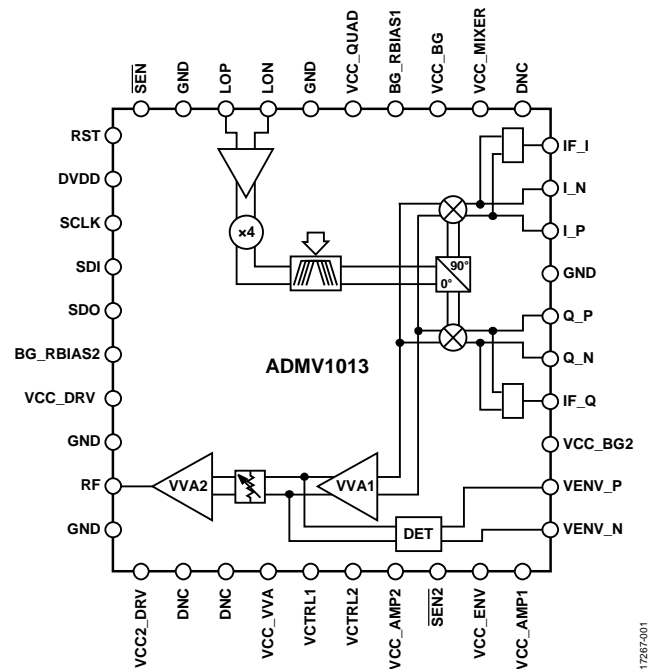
$\overline{SEN}$
GND
LOP
LON
GND
VCC_QUAD
BG_RBIAS1
VCC_BG
VCC_MIXER
DNC

RST
DVDD
SCLK
SDI
SDO
BG_RBIAS2
VCC_DRV
GND
RF
GND

IF_I
I_N
I_P
GND
Q_P
Q_N
IF_Q
VCC_BG2
VENV_P
VENV_N

×4
90°
0°
ADMV1013
VVA2
VVA1
DET

VCC2_DRV
DNC
DNC
VCC_VVA
VCTRL1
VCTRL2
VCC_AMP2
$\overline{SEN2}$
VCC_ENV
VCC_AMP1

17267-001